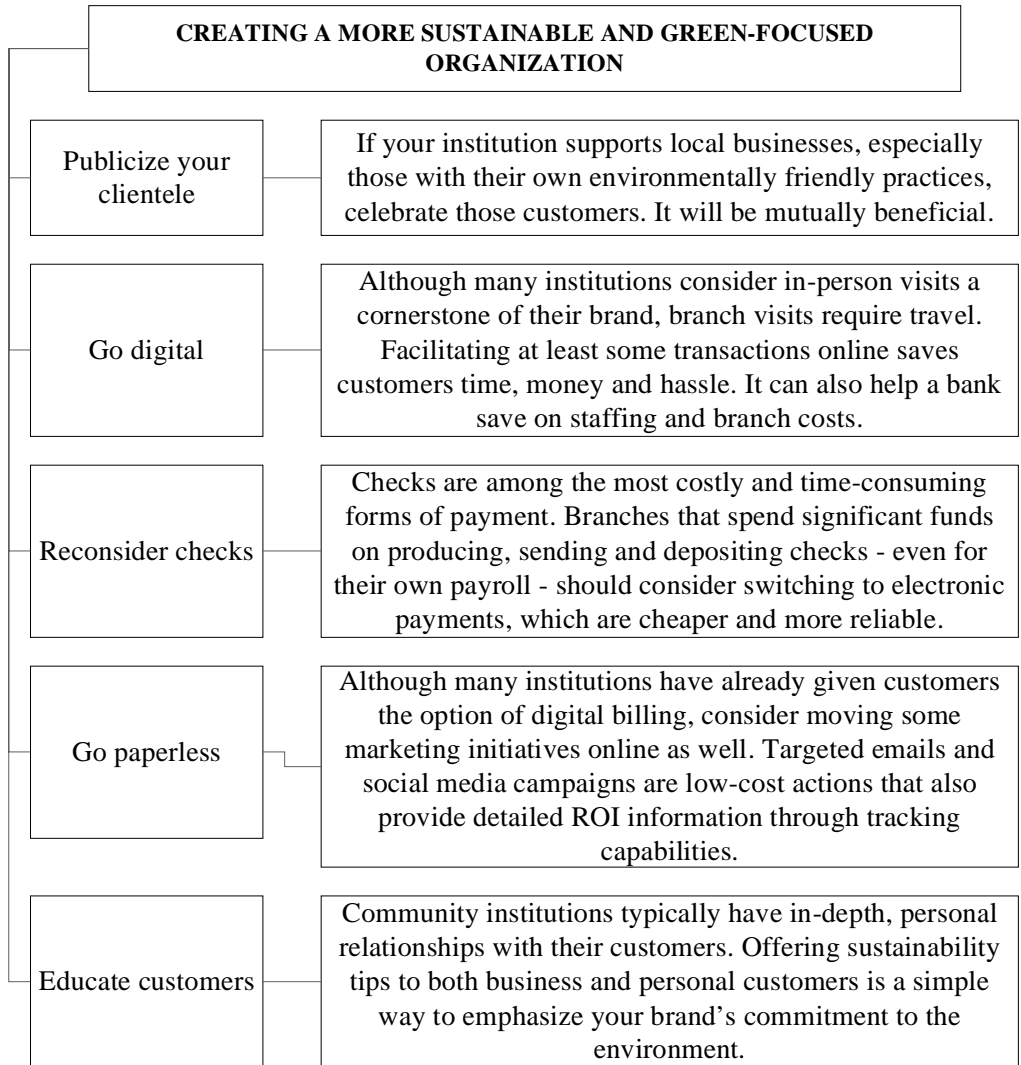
CREATING A MORE SUSTAINABLE AND GREEN-FOCUSED ORGANIZATION

Publicize your clientele

If your institution supports local businesses, especially those with their own environmentally friendly practices, celebrate those customers. It will be mutually beneficial.

Go digital

Although many institutions consider in-person visits a cornerstone of their brand, branch visits require travel. Facilitating at least some transactions online saves customers time, money and hassle. It can also help a bank save on staffing and branch costs.

Reconsider checks

Checks are among the most costly and time-consuming forms of payment. Branches that spend significant funds on producing, sending and depositing checks - even for their own payroll - should consider switching to electronic payments, which are cheaper and more reliable.

Go paperless

Although many institutions have already given customers the option of digital billing, consider moving some marketing initiatives online as well. Targeted emails and social media campaigns are low-cost actions that also provide detailed ROI information through tracking capabilities.

Educate customers

Community institutions typically have in-depth, personal relationships with their customers. Offering sustainability tips to both business and personal customers is a simple way to emphasize your brand's commitment to the environment.